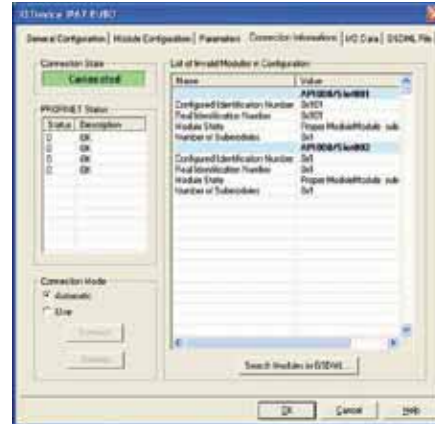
IO Device IPAT-EU807

General Configuration | Module Configuration | Parameters | Connection Information | I/O Data | GSDML File

Connection State
Connected

PROFINET Status
| Status | Description |
|---|---|
| 0 | OK |
| 0 | OK |
| 0 | OK |
| 0 | OK |

Connection Mode
Automatic
User
Connect
Disconnect

List of Invalid Modules in Configuration
| Name | Value |
|---|---|
| | API0006/Slot0001 |
| Configured Identification Number | 0x101 |
| Real Identification Number | 0x101 |
| Module State | Proper Module/Module sub |
| Number of Submodules | 0x1 |
| | API0006/Slot0002 |
| Configured Identification Number | 0x1 |
| Real Identification Number | 0x0 |
| Module State | Proper Module/Module sub |
| Number of Submodules | 0x1 |

Search Modules in GSDML...

OK Cancel Help